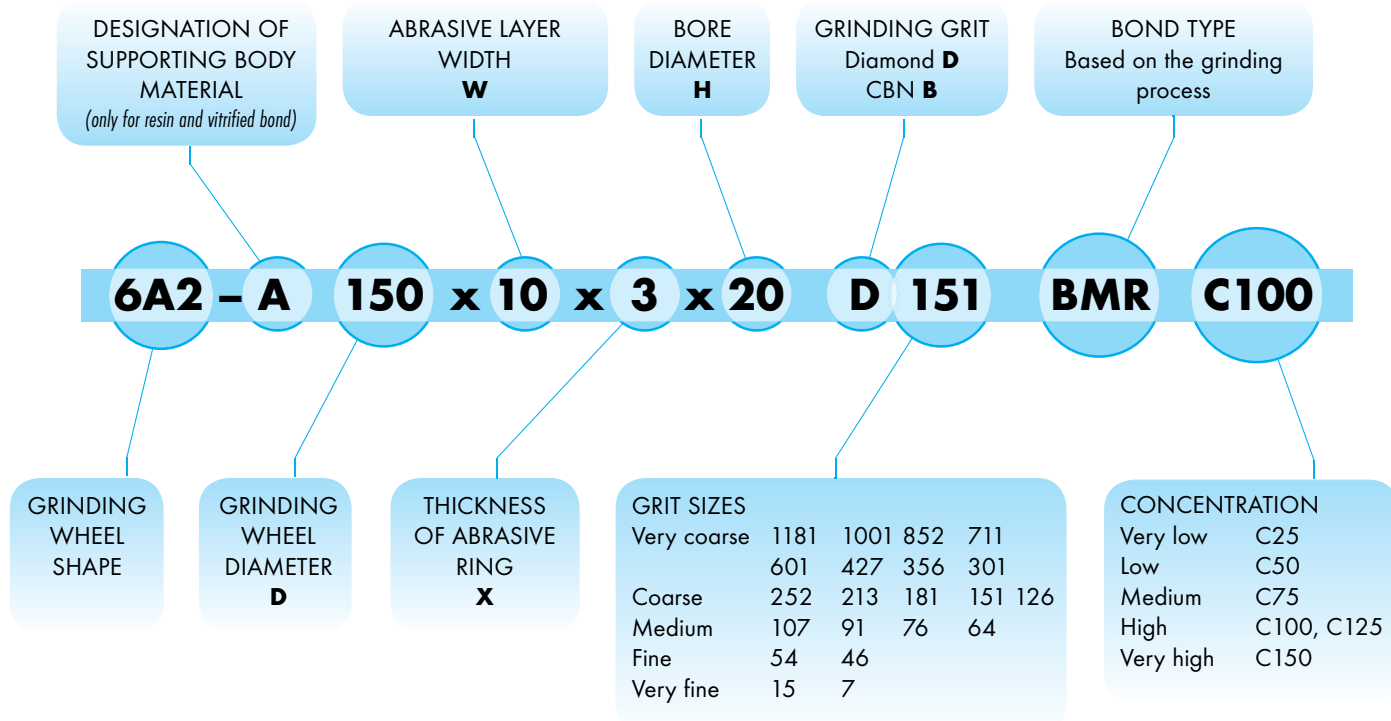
DESIGNATION OF SUPPORTING BODY MATERIAL
(only for resin and vitrified bond)

ABRASIVE LAYER WIDTH
W

BORE DIAMETER
H

GRINDING GRIT
Diamond D
CBN B

BOND TYPE
Based on the grinding process

6A2 – A 150 x 10 x 3 x 20 D 151 BMR C100

GRINDING WHEEL SHAPE

GRINDING WHEEL DIAMETER
D

THICKNESS OF ABRASIVE RING
X

GRIT SIZES

| | | | | | |
|---|---|---|---|---|---|
| Very coarse | 1181 | 1001 | 852 | 711 | |
| | 601 | 427 | 356 | 301 | |
| Coarse | 252 | 213 | 181 | 151 | 126 |
| Medium | 107 | 91 | 76 | 64 | |
| Fine | 54 | 46 | | | |
| Very fine | 15 | 7 | | | |

CONCENTRATION

| | |
|---|---|
| Very low | C25 |
| Low | C50 |
| Medium | C75 |
| High | C100, C125 |
| Very high | C150 |